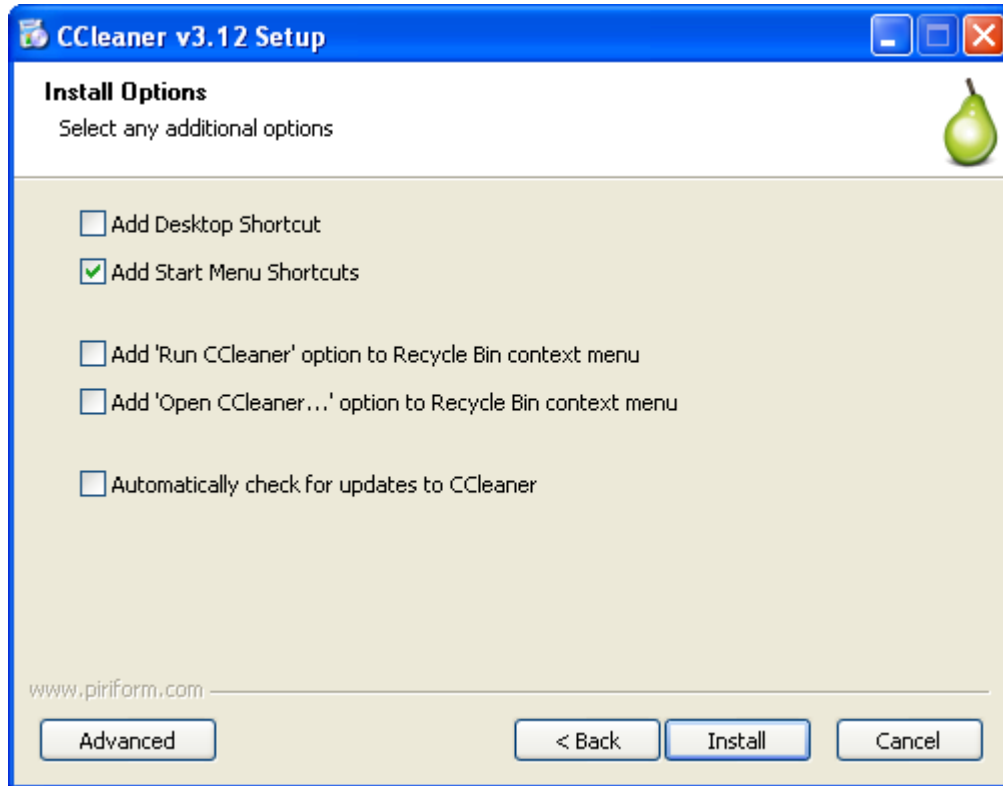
CCleaner v3.12 Setup

Install Options
Select any additional options

Add Desktop Shortcut
Add Start Menu Shortcuts

Add 'Run CCleaner' option to Recycle Bin context menu
Add 'Open CCleaner...' option to Recycle Bin context menu

Automatically check for updates to CCleaner

www.piriform.com

Advanced
< Back
Install
Cancel